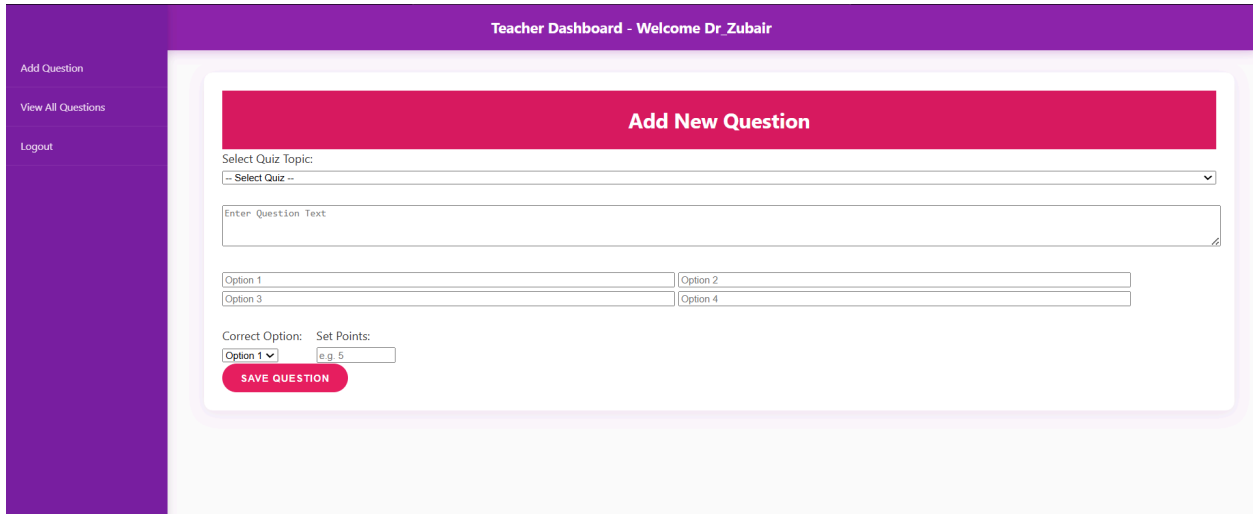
Teacher Dashboard - Welcome Dr_Zubair

Add Question

View All Questions

Logout

Add New Question

Select Quiz Topic:

-- Select Quiz --

Enter Question Text

Option 1

Option 2

Option 3

Option 4

Correct Option:

Option 1

Set Points:

e.g. 5

SAVE QUESTION